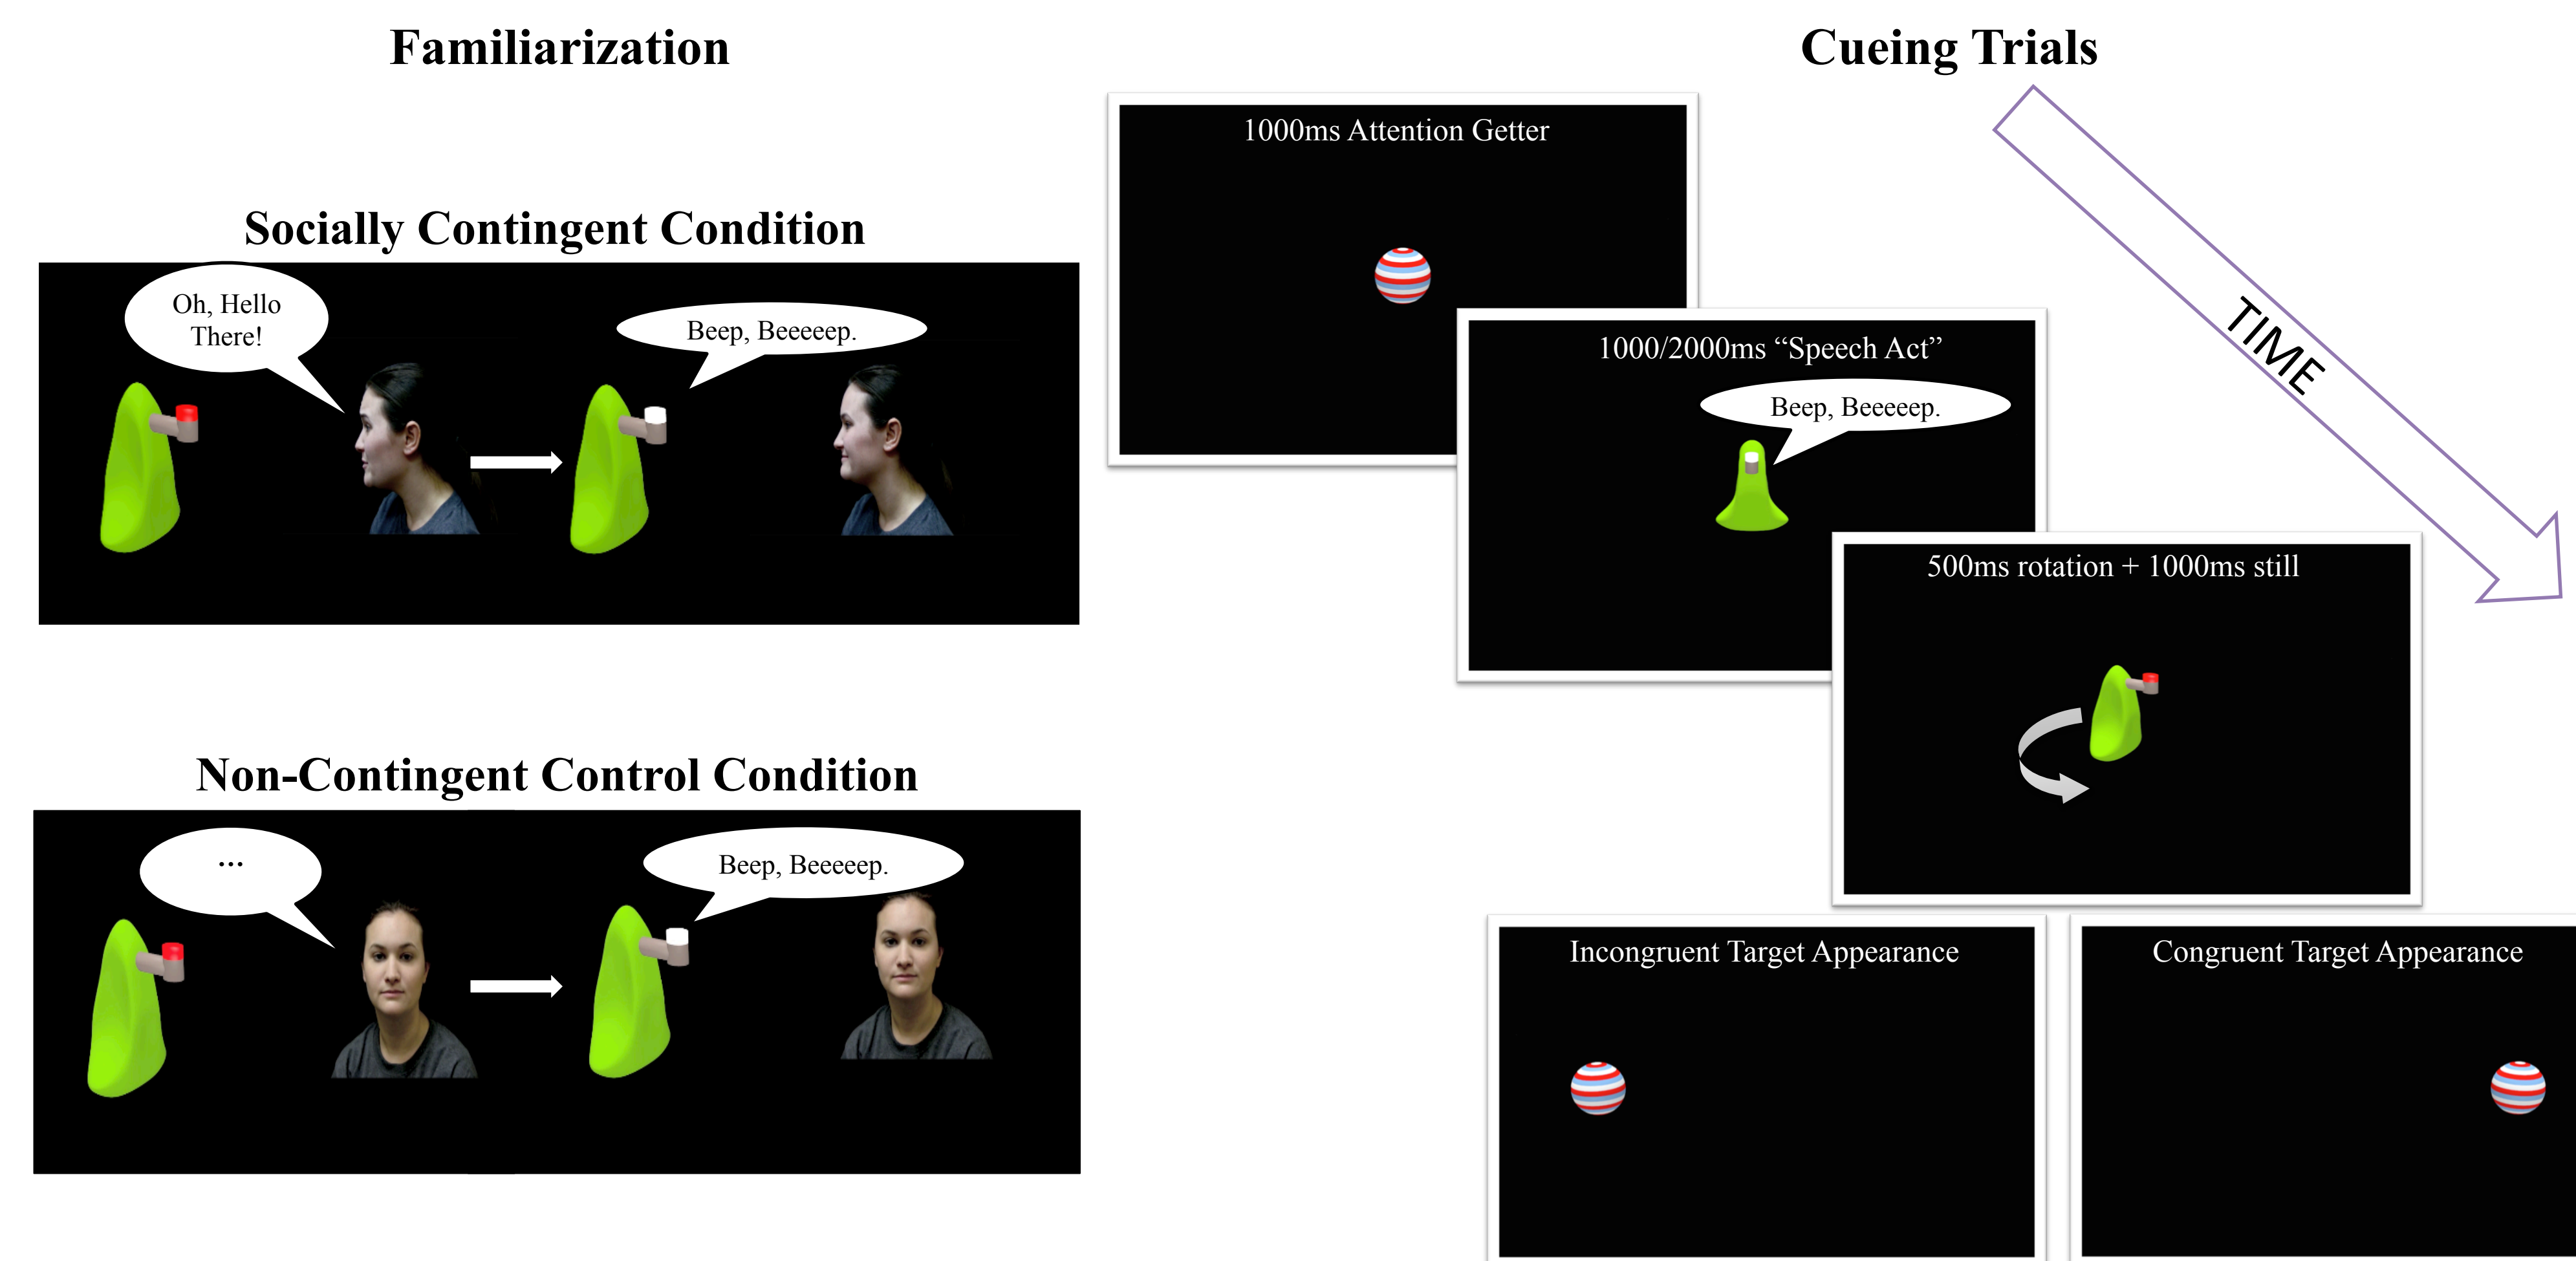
Familiarization

Socially Contingent Condition

Oh, Hello There!

Beep, Beeeeep.

Non-Contingent Control Condition

...

Beep, Beeeeep.

Cueing Trials

TIME

1000ms Attention Getter

1000/2000ms "Speech Act"

Beep, Beeeeep.

500ms rotation + 1000ms still

Incongruent Target Appearance

Congruent Target Appearance